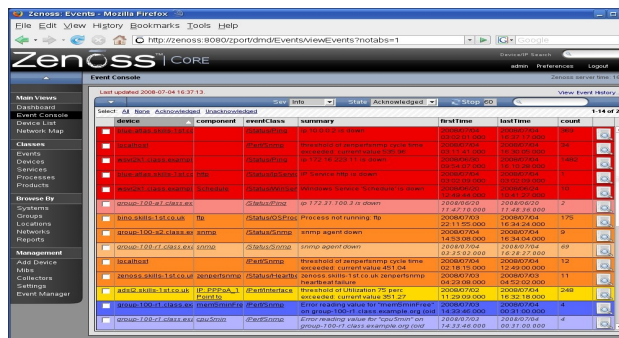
Zenoss: Events - Mozilla Firefox

File Edit View History Bookmarks Tools Help

http://zenoss:8080/zport/dmd/Events/viewEvents?notabs=1

Google

Zenoss CORE

Device/IP Search

admin Preferences Logout

Event Console

Zenoss server time: 1

Last updated 2008-07-04 16:37:13.

View Event History

Sev Info State Acknowledged Stop 60

Select All None Acknowledged Unacknowledged

1-14 of 2

Main Views
Dashboard
Event Console
Device List
Network Map

Classes
Events
Devices
Services
Processes
Products

Browse By
Systems
Groups
Locations
Networks
Reports

Management
Add Device
Mibs
Collectors
Settings
Event Manager

| device | component | eventClass | summary | firstTime | lastTime | count |
|---|---|---|---|---|---|---|
| blue-xtest.skills-1st.co | | /Status/Ping | ip 10.0.0.2 is down | 2008/07/03 22:51:03 | 2008/07/04 16:37:13 | 969 |
| localhost | | /Perf/Snmp | threshold of zenperfsnmp cycle time exceeded: current value 636.36 | 2008/07/03 20:11:41.000 | 2008/07/04 16:36:20.000 | 94 |
| asuv201.class.example | | /Status/Ping | ip 172.16.222.11 is down | 2008/06/30 09:56:07.000 | 2008/07/04 16:35:28.000 | 1492 |
| blue-xtest.skills-1st.co | ftp | /Status/Ping | IP Service ftp is down | 2008/07/04 09:30:09.000 | 2008/07/04 16:33:59.000 | 54 |
| asuv201.class.example | Schedule | /Status/Winser | Windows Service 'Schedule' is down | 2008/07/03 13:44:09.000 | 2008/06/24 16:51:21.000 | 10 |
| group-100-a1.class.exa | | /Status/Ping | ip 172.21.100.3 is down | 2008/06/20 11:47:18.000 | 2008/06/20 11:48:38.000 | 2 |
| bino.skills-1st.co.uk | ftp | /Status/OSProc | Process not running: ftp | 2008/07/03 22:11:55.000 | 2008/07/04 16:34:24.000 | 175 |
| group-100-s2.class.exa | snmp | /Status/Snmp | snmp agent down | 2008/07/04 14:53:08.000 | 2008/07/04 16:34:00.000 | 9 |
| group-100-r1.class.exa | snmp | /Status/Snmp | snmp agent down | 2008/07/04 03:35:02.000 | 2008/07/04 16:28:27.000 | 69 |
| localhost | | /Perf/Snmp | threshold of zenperfsnmp cycle time exceeded: current value 451.04 | 2008/07/03 02:18:15.000 | 2008/07/03 12:49:00.000 | 12 |
| zenoss.skills-1st.co.uk | zenperfsnmp | /Status/Heartbe | zenoss.skills-1st.co.uk zenperfsnmp heartbeat failure | 2008/07/03 04:23:08.000 | 2008/07/03 04:52:02.000 | 11 |
| adsl2.skills-1st.co.uk | IP_PPPoA_1_Point to | /Perf/Interface | threshold of Utilization 75 perc exceeded: current value 351.27 | 2008/07/02 11:29:09.000 | 2008/07/03 16:32:18.000 | 248 |
| group-100-r1.class.exa | memBminFre | /Perf/Snmp | Error reading value for "memBminFree" on group-100-r1.class.example.org (old | 2008/07/03 14:33:46.000 | 2008/07/03 00:31:00.000 | 4 |
| group-100-r1.class.exa | cpu5min | /Perf/Snmp | Error reading value for "cpu5min" on group-100-r1.class.example.org (old | 2008/07/03 14:33:46.000 | 2008/07/03 00:31:00.000 | 4 |